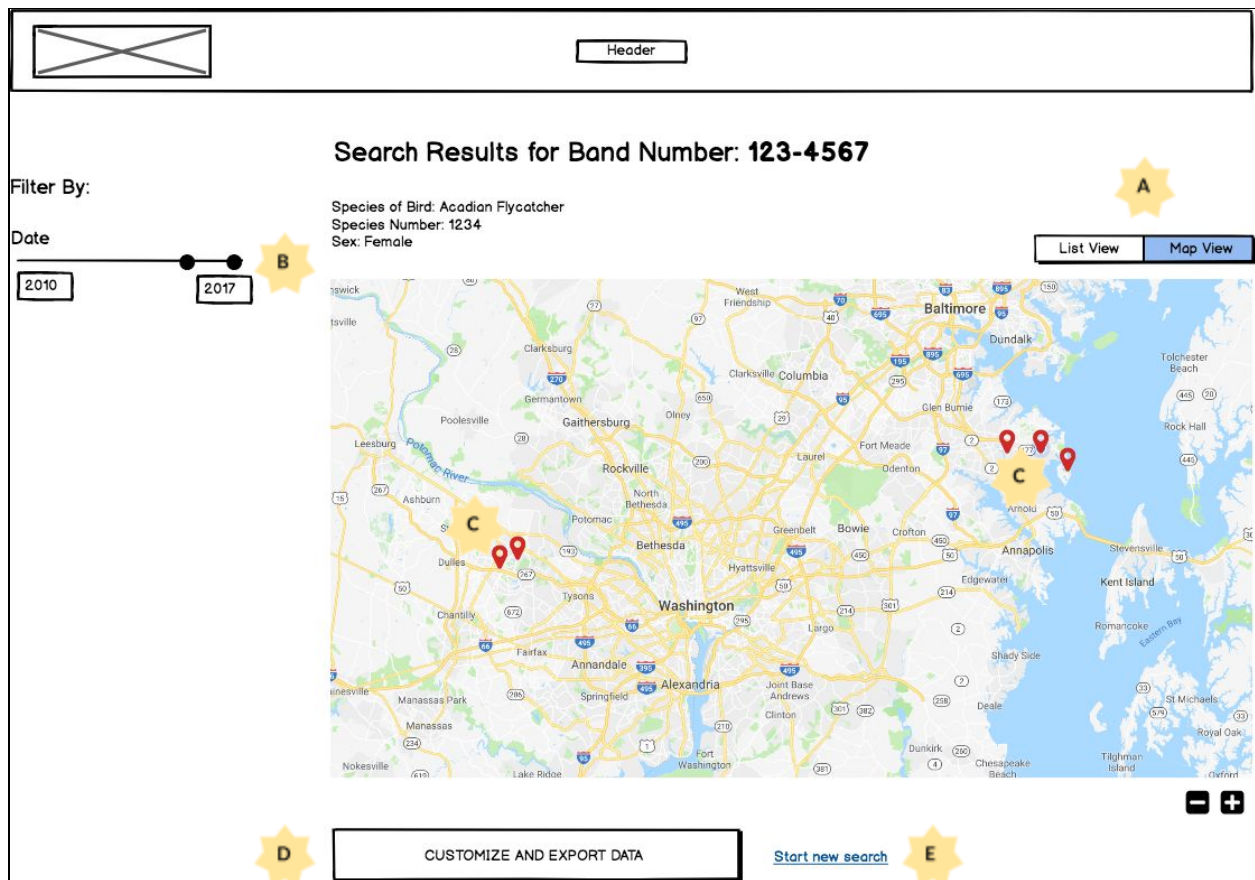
Header

Search Results for Band Number: **123-4567**

Filter By:

Date

2010

2017

B

A

Species of Bird: Acadian Flycatcher
Species Number: 1234
Sex: Female

List View | Map View

nswick West Friendship Baltimore Dundalk tsville Clarksburg Clarksville Columbia Tolchester Beach Germantown Poolesville Gaithersburg Olney Glen Burnie Rock Hall Leesburg Potomac River Fort Meade Laurel Rockville Odenton Ashburn North Bethesda Potomac Arnold Greenbelt Bowie Crofton Bethesda Annapolis Stevensville Dulles Hyattsville Edgewater Kent Island Tysons Washington Chantilly Largo Romancoke Eastern Bay Fairfax Annandale Shady Side Alexandria Joint Base Andrews St Michaels Manassas Park Springfield Clinton Deale Manassas Royal Oak Dunkirk Nokesville Fort Washington Chesapeake Beach Tilghman Island Lake Ridge Oxford

C

C

D

CUSTOMIZE AND EXPORT DATA

Start new search

E